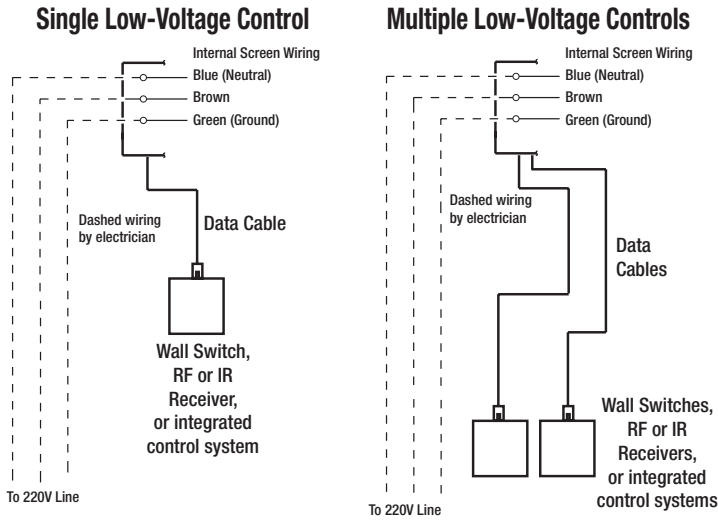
Single Low-Voltage Control

Internal Screen Wiring
Blue (Neutral)
Brown
Green (Ground)

Dashed wiring by electrician

Data Cable

Wall Switch, RF or IR Receiver, or integrated control system

To 220V Line

Multiple Low-Voltage Controls

Internal Screen Wiring
Blue (Neutral)
Brown
Green (Ground)

Dashed wiring by electrician

Data Cables

Wall Switches, RF or IR Receivers, or integrated control systems

To 220V Line